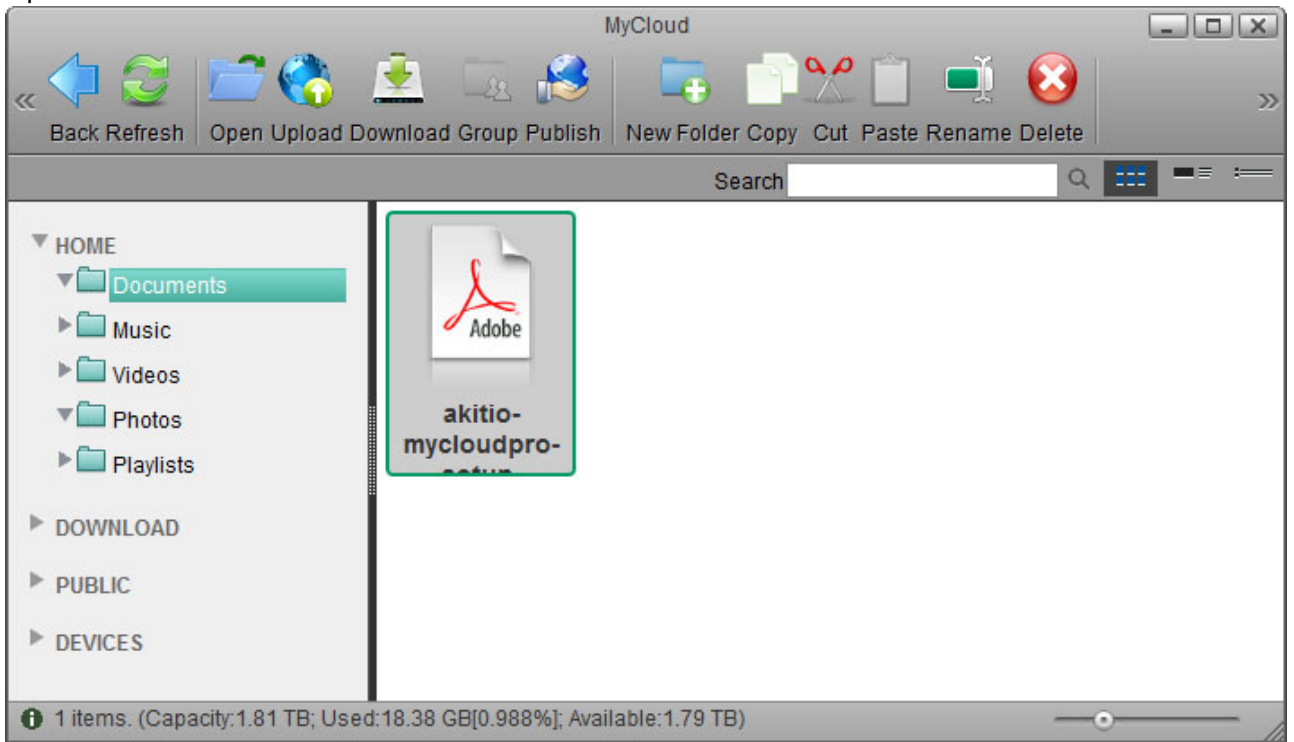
MyCloud

Back Refresh Open Upload Download Group Publish New Folder Copy Cut Paste Rename Delete

Search

HOME
Documents
Music
Videos
Photos
Playlists
DOWNLOAD
PUBLIC
DEVICES

Adobe
akitio-mycloudpro-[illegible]

1 items. (Capacity:1.81 TB; Used:18.38 GB[0.988%]; Available:1.79 TB)